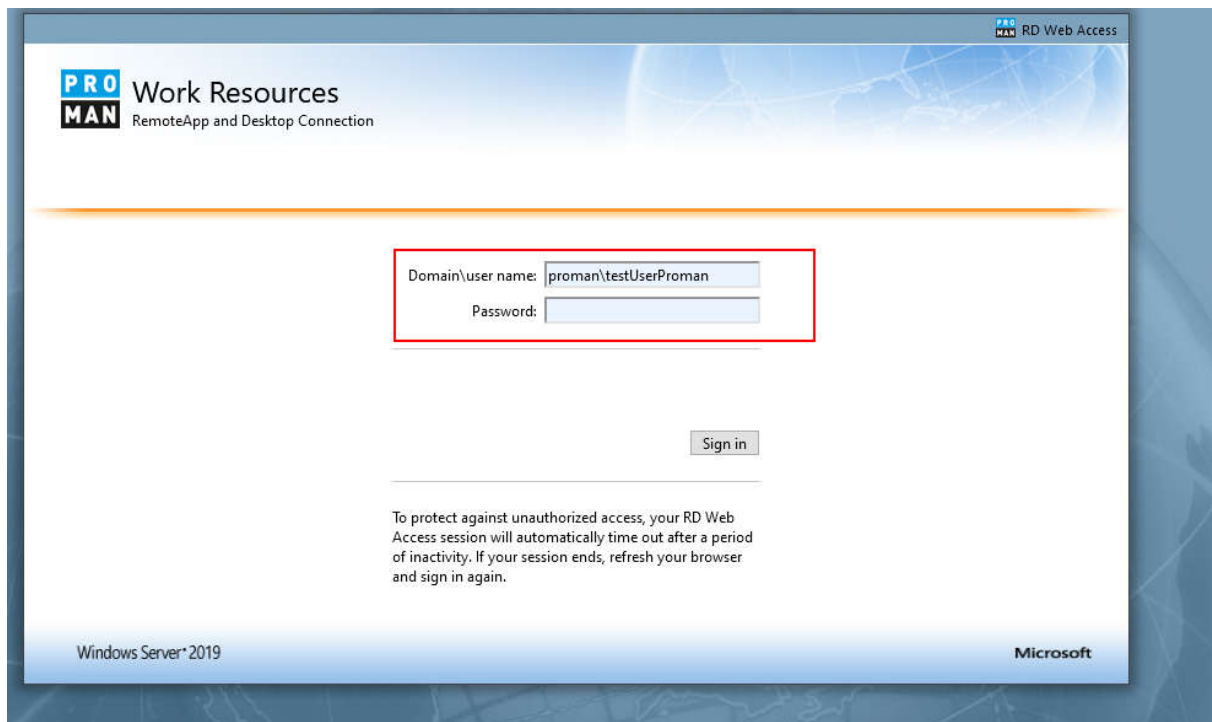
PRO MAN RD Web Access

PRO MAN Work Resources
RemoteApp and Desktop Connection

Domain\user name: proman\testUserProman
Password:

Sign in

To protect against unauthorized access, your RD Web Access session will automatically time out after a period of inactivity. If your session ends, refresh your browser and sign in again.

Windows Server® 2019

Microsoft